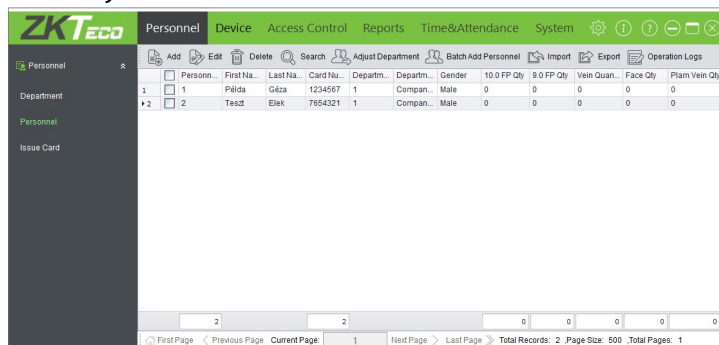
ZKTeco

Personnel Device Access Control Reports Time&Attendance System

Personnel
Department
Personnel
Issue Card

Add Edit Delete Search Adjust Department Batch Add Personnel Import Export Operation Logs

| | | Personn... | First Na... | Last Na... | Card Nu... | Departm... | Departm... | Gender | 10.0 FP Qty | 9.0 FP Qty | Vein Quan... | Face Qty | Plam Vein Qt |
|---|---|---|---|---|---|---|---|---|---|---|---|---|---|
| 1 | | 1 | Példa | Géza | 1234567 | 1 | Compan... | Male | 0 | 0 | 0 | 0 | 0 |
| 2 | | 2 | Teszt | Elek | 7654321 | 1 | Compan... | Male | 0 | 0 | 0 | 0 | 0 |
| | | 2 | | | 2 | | | | 0 | 0 | 0 | 0 | 0 |

First Page Previous Page Current Page: 1 Next Page Last Page Total Records: 2 ,Page Size: 500 ,Total Pages: 1